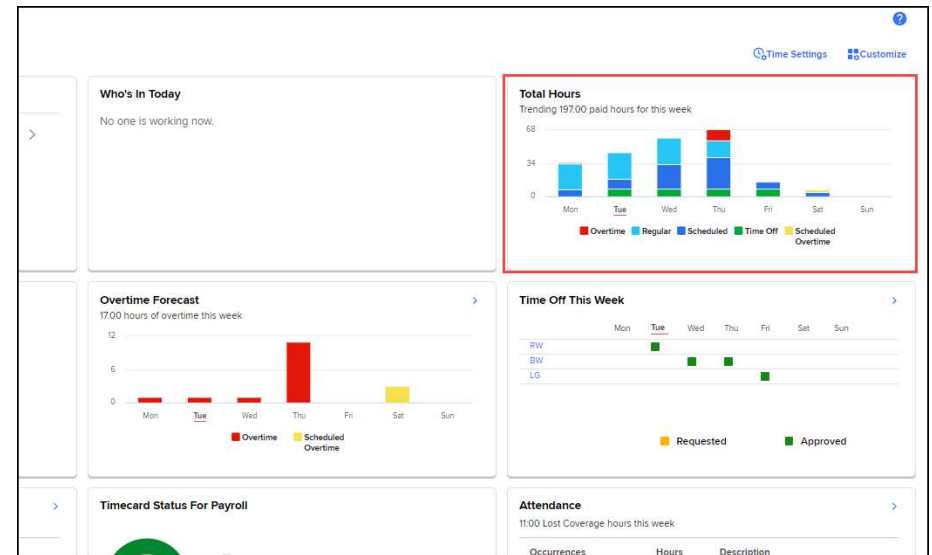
Time Settings Customize

Who's In Today
No one is working now.

Total Hours
Trending 197.00 paid hours for this week
68
34
0
Mon Tue Wed Thu Fri Sat Sun
Overtime Regular Scheduled Time Off Scheduled Overtime

Overtime Forecast
17.00 hours of overtime this week
12
6
0
Mon Tue Wed Thu Fri Sat Sun
Overtime Scheduled Overtime

Time Off This Week
Mon Tue Wed Thu Fri Sat Sun
RW
BW
LG
Requested Approved

Timecard Status For Payroll

Attendance
11:00 Lost Coverage hours this week
Occurrences Hours Description